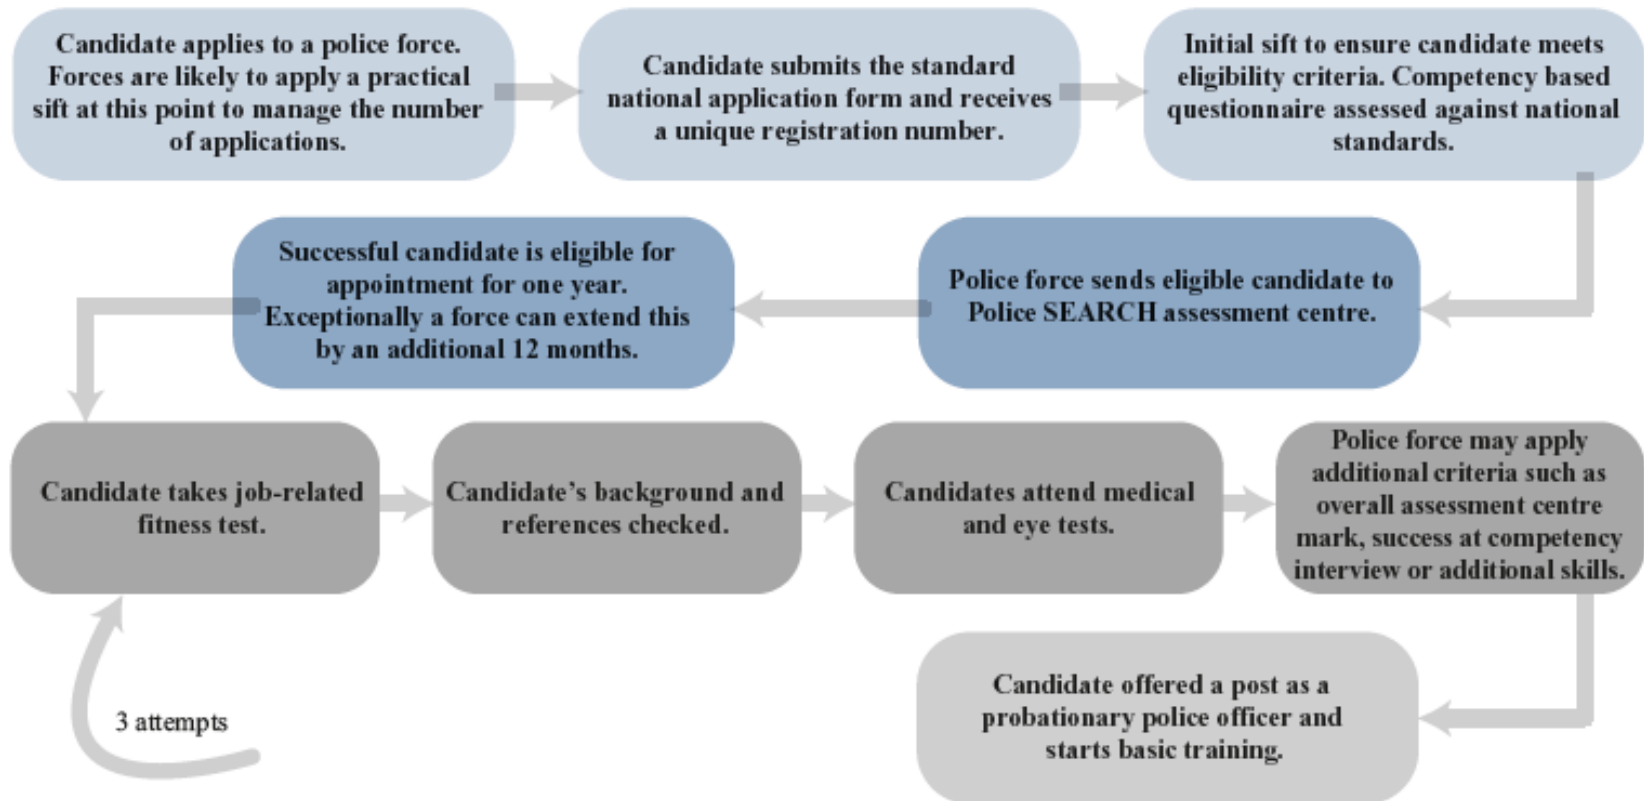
Candidate applies to a police force. Forces are likely to apply a practical sift at this point to manage the number of applications.

Candidate submits the standard national application form and receives a unique registration number.

Initial sift to ensure candidate meets eligibility criteria. Competency based questionnaire assessed against national standards.

Police force sends eligible candidate to Police SEARCH assessment centre.

Successful candidate is eligible for appointment for one year. Exceptionally a force can extend this by an additional 12 months.

Candidate takes job-related fitness test.

3 attempts

Candidate's background and references checked.

Candidates attend medical and eye tests.

Police force may apply additional criteria such as overall assessment centre mark, success at competency interview or additional skills.

Candidate offered a post as a probationary police officer and starts basic training.